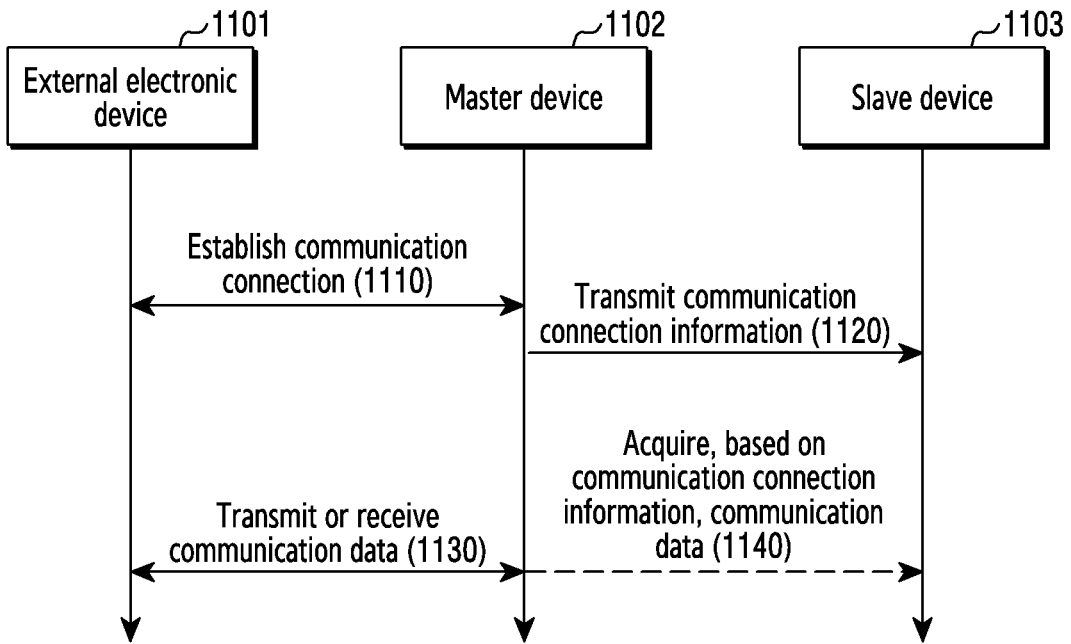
1101
External electronic device

1102
Master device

1103
Slave device

Establish communication connection (1110)

Transmit communication connection information (1120)

Acquire, based on communication connection information, communication data (1140)

Transmit or receive communication data (1130)